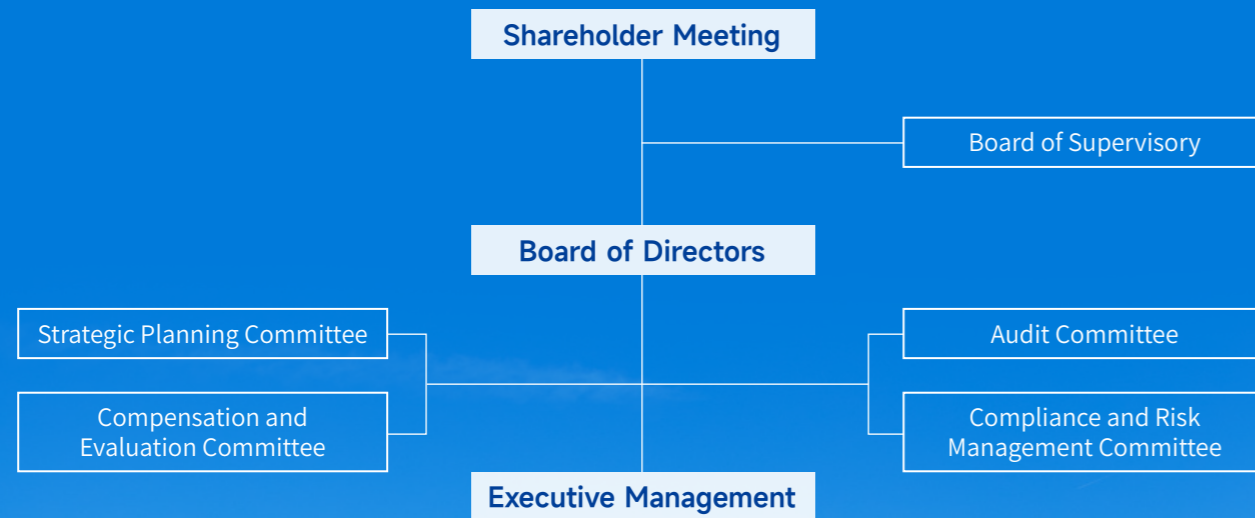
Shareholder Meeting

Board of Supervisory

Board of Directors

Strategic Planning Committee

Compensation and Evaluation Committee

Audit Committee

Compliance and Risk Management Committee

Executive Management